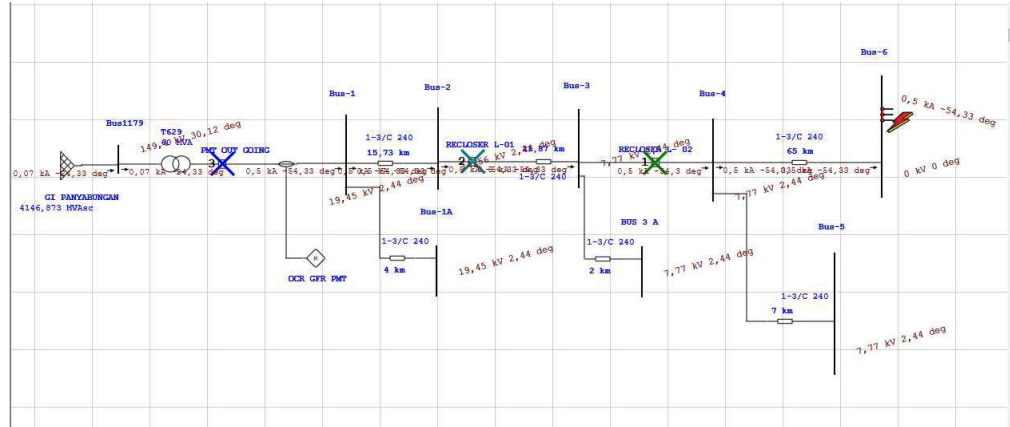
Bus-6

Bus-1

Bus-2

Bus-3

Bus-4

Bus1179

T629

149,90 kV 30,12 deg

1-3/C 240

15,73 km

RECLOSER L-01

21,87 km

RECLOSER L-02

1-3/C 240

65 km

0,5 kA -54,33 deg

PMT OUT GOING

0,07 kA -24,33 deg

0,07 kA -24,33 deg

0,5 kA -54,33 deg

0,5 kA -54,33 deg

7,77 kV 2,44 deg

0,5 kA -54,33 deg

0,5 kA -54,33 deg

0 kV 0 deg

1-3/C 240

GI PANYABUNGAN

4146,873 MVAsc

19,45 kV 2,44 deg

7,77 kV 2,44 deg

Bus-1A

BUS 3 A

Bus-5

1-3/C 240

1-3/C 240

4 km

2 km

19,45 kV 2,44 deg

7,77 kV 2,44 deg

OCR GFR PMT

1-3/C 240

7 km

7,77 kV 2,44 deg